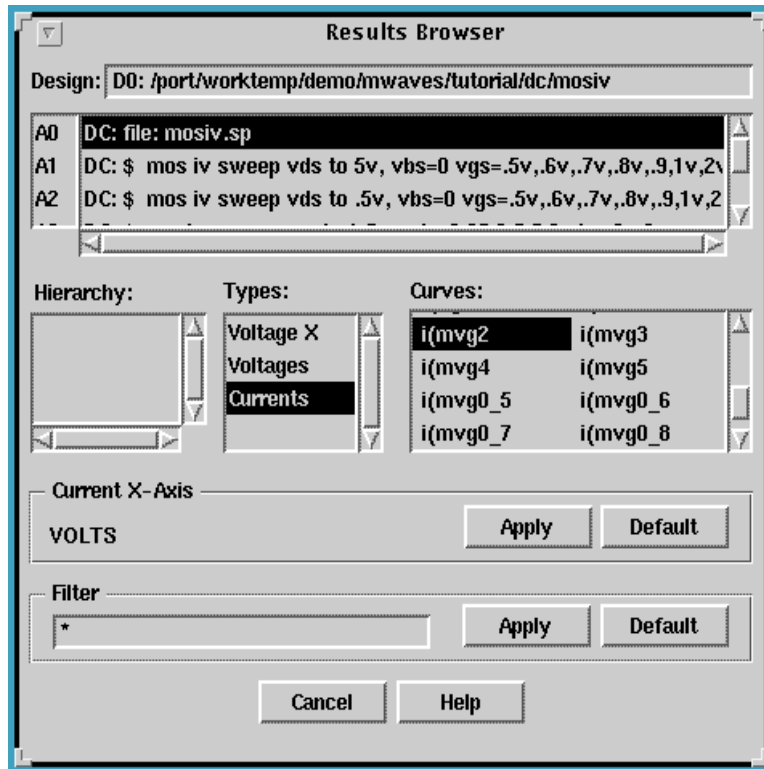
Results Browser

Design: D0: /port/worktemp/demo/mwaves/tutorial/dc/mosiv

A0 DC: file: mosiv.sp
A1 DC: $ mos iv sweep vds to 5v, vbs=0 vgs=.5v,.6v,.7v,.8v,.9,1v,2v
A2 DC: $ mos iv sweep vds to .5v, vbs=0 vgs=.5v,.6v,.7v,.8v,.9,1v,2
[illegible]

Hierarchy:

Types:
Voltage X
Voltages
Currents

Curves:
i(mvg2 i(mvg3
i(mvg4 i(mvg5
i(mvg0_5 i(mvg0_6
i(mvg0_7 i(mvg0_8

Current X-Axis
VOLTS
Apply
Default

Filter
*
Apply
Default

Cancel
Help